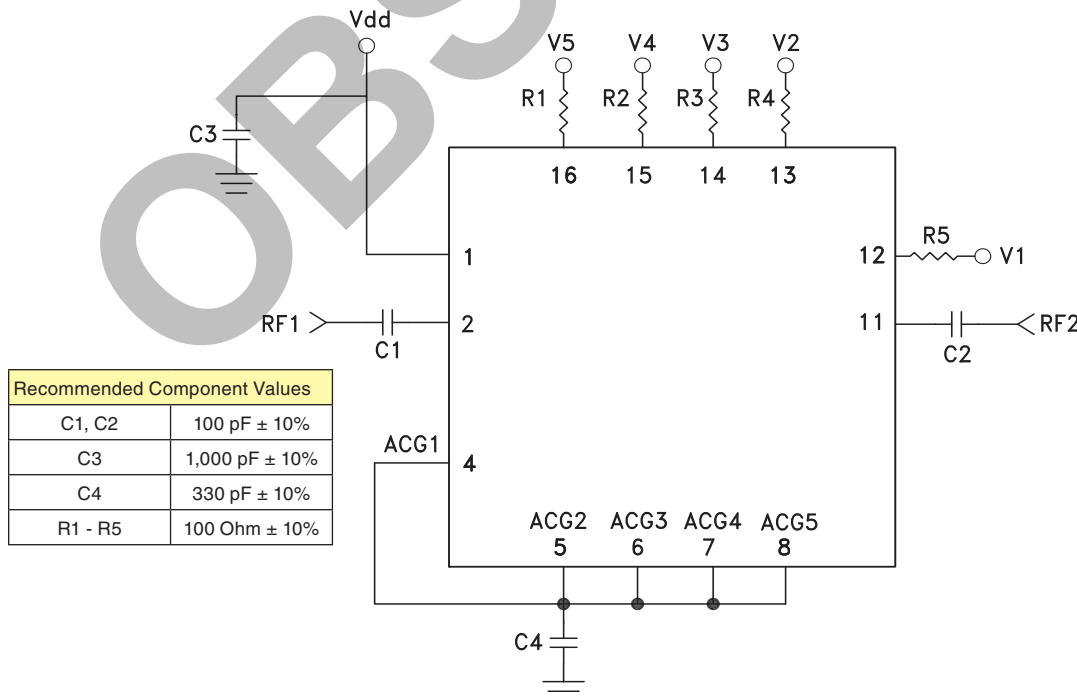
OBS

Vdd

V5 V4 V3 V2

R1 R2 R3 R4

C3

16 15 14 13

1

12 R5 V1

RF1 2

C1

11 RF2

C2

| Recommended Component Values | |
|---|---|
| C1, C2 | 100 pF ± 10% |
| C3 | 1,000 pF ± 10% |
| C4 | 330 pF ± 10% |
| R1 - R5 | 100 Ohm ± 10% |

ACG1 4

ACG2 ACG3 ACG4 ACG5
5 6 7 8

C4